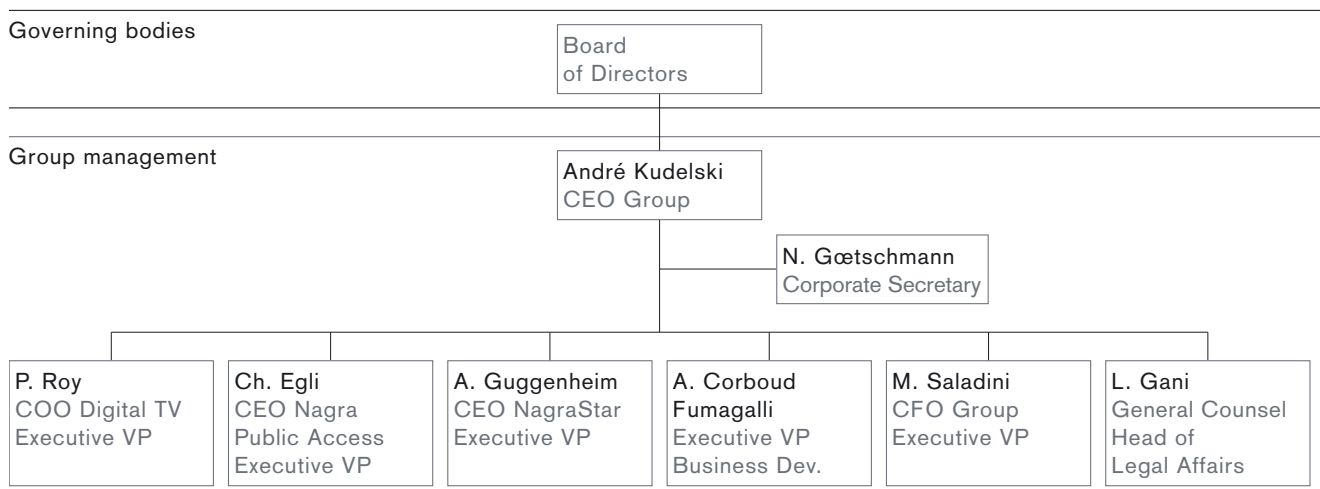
Governing bodies

Board of Directors

Group management

André Kudelski
CEO Group

N. Gœtschmann
Corporate Secretary

P. Roy
COO Digital TV
Executive VP

Ch. Egli
CEO Nagra
Public Access
Executive VP

A. Guggenheim
CEO NagraStar
Executive VP

A. Corboud Fumagalli
Executive VP
Business Dev.

M. Saladini
CFO Group
Executive VP

L. Gani
General Counsel
Head of Legal Affairs